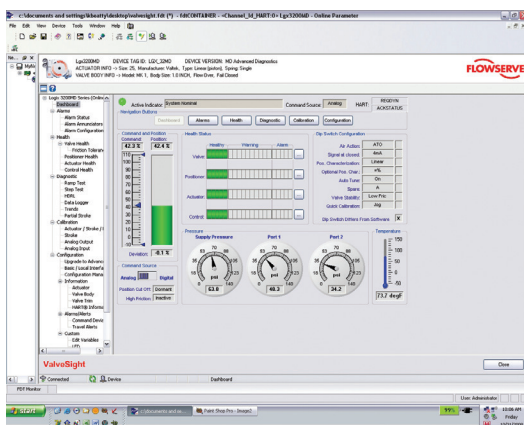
c:\documents and settings\kbeatty\desktop\valvesight.fdt (*) - fdtCONTAINER - <Channel_34_HART:0> Lgx3200MD - Online Parameter

File Edit View Device Tools Window Help

Lgx3200MD DEVICE TAG ID: LGX_32MD DEVICE VERSION: MD Advanced Diagnostics
ACTUATOR INFO -> Size 25, Manufacturer: Valtek, Type: Linear (piston), Spring: Single
VALVE BODY INFO -> Model: MK 1, Body Size: 1.0 INCH, Flow Over, Fail Closed

FLOWSERVE

Logix 3200MD Series (Online)
Dashboard
Alarms
Alarm Status
Alarm Annunciators
Alarm Configuration
Health
Valve Health
Friction Tolerance
Positioner Health
Actuator Health
Control Health
Diagnostic
Ramp Test
Step Test
HDRI
Data Logger
Trends
Partial Stroke
Calibration
Actuator / Stroke
Stroke
Analog Output
Analog Input
Configuration
Upgrade to Advanced
Basic / Local Interface
Configuration Menu
Information
Actuator
Valve Body
Valve Trim
Hart/Id Information
Alarms/Alerts
Command Device
Travel Alerts
Custom
Edit Variables

Active Indicator System Nominal Command Source Analog HART: REQD1N ACKSTATUS
Navigation Buttons
Dashboard Alarms Health Diagnostic Calibration Configuration

Command and Position
Command Position
42.3 % 42.4 %
110 100 90 80 70 60 50 40 30 20 10 0 -10
Deviation -0.1 %

Command Source
Analog Digital
Position Cut Off Dormant
High Friction Inactive

Health Status
Healthy Warning Alarm
Valve
Positioner
Actuator
Control

Dip Switch Configuration
Air Action ATO
Signal at closed 4mA
Pos. Characterization Linear
Optional Pos. Char. +%
Auto Tune On
Spare A
Valve Stability Low Fric
Quick Calibration Jog
Dip Switch Differs From Software X

Pressure
Supply Pressure Port 1 Port 2
psi
63.8 48.3 34.2

Temperature
150 100 50 0 -50
73.7 degF

ValveSight
Close
Connected Device Dashboard
PDF Monitor
User: Administrator
start c:\documents and se... Paint Shop Pro - Image2
99% 10:06 AM Friday